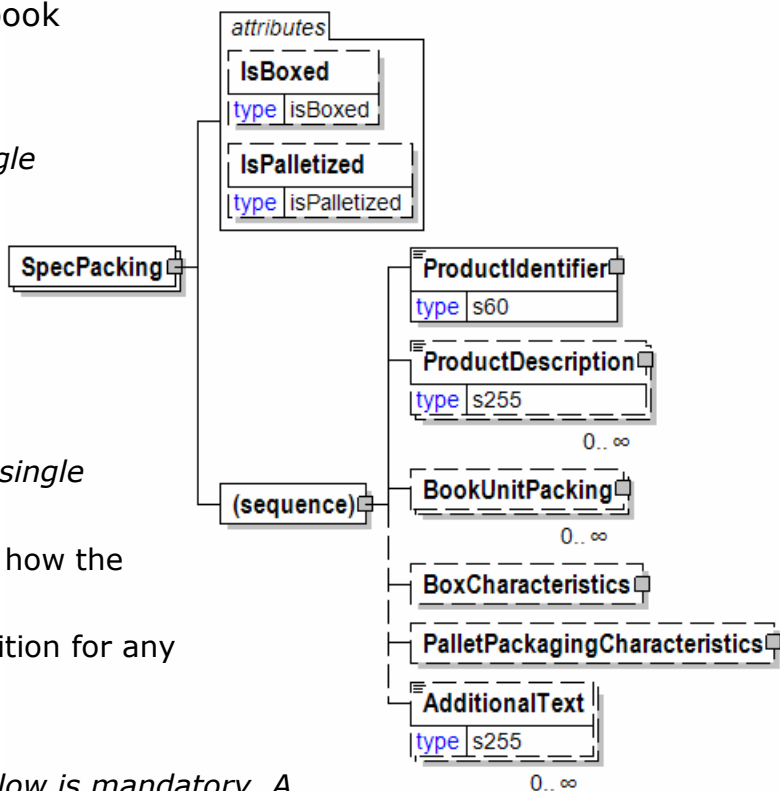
ook

gle

single

how the

ition for any

low is mandatory. A

attributes

IsBoxed

type isBoxed

IsPalletized

type isPalletized

SpecPacking

(sequence)

ProductIdentifier

type s60

ProductDescription

type s255

0.. ∞

BookUnitPacking

0.. ∞

BoxCharacteristics

PalletPackagingCharacteristics

AdditionalText

type s255

0.. ∞